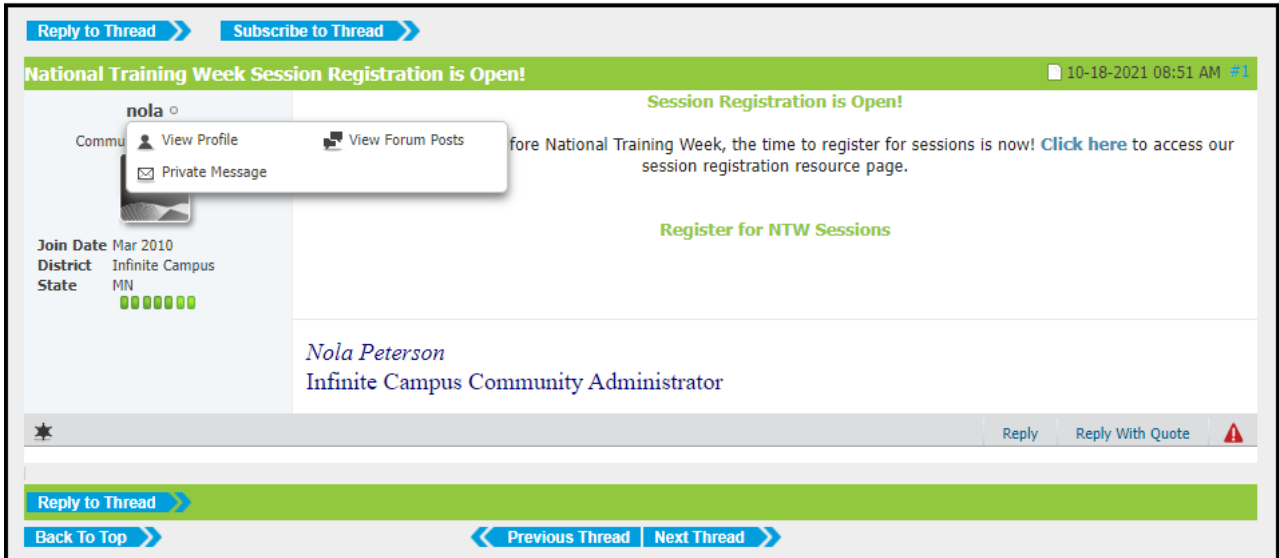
Reply to Thread
Subscribe to Thread

National Training Week Session Registration is Open!
10-18-2021 08:51 AM #1

nola
Commu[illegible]
View Profile
View Forum Posts
Private Message

Join Date Mar 2010
District Infinite Campus
State MN

Session Registration is Open!

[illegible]fore National Training Week, the time to register for sessions is now! Click here to access our session registration resource page.

Register for NTW Sessions

Nola Peterson
Infinite Campus Community Administrator

Reply
Reply With Quote

Reply to Thread

Back To Top
Previous Thread
Next Thread